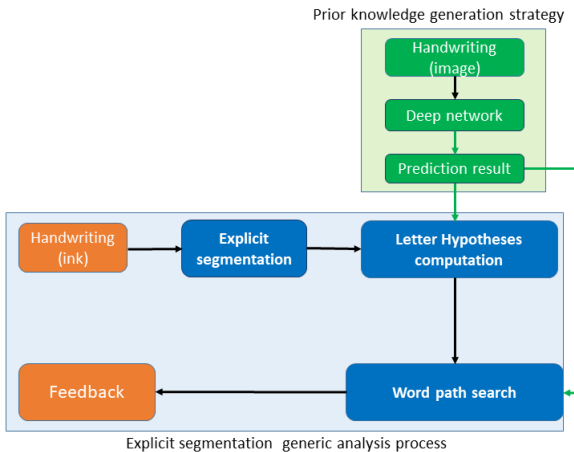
Prior knowledge generation strategy

Handwriting (image)

Deep network

Prediction result

Handwriting (ink)

Explicit segmentation

Letter Hypotheses computation

Feedback

Word path search

Explicit segmentation generic analysis process